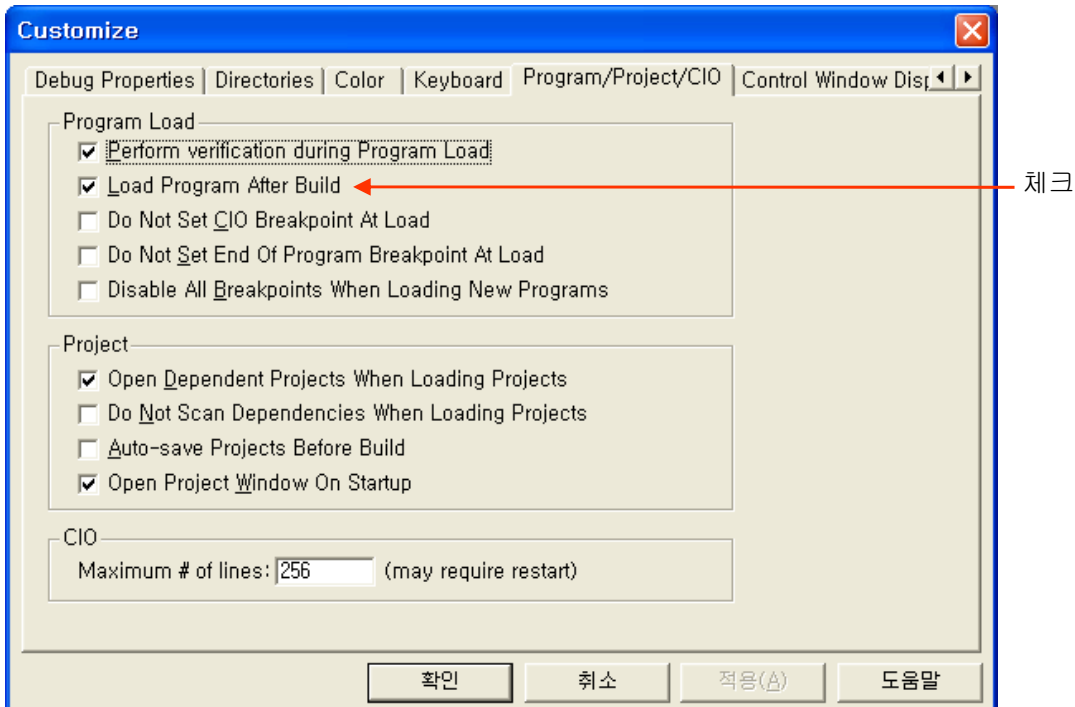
Customize

Debug Properties | Directories | Color | Keyboard | Program/Project/CIO | Control Window Disp

Program Load
Perform verification during Program Load
Load Program After Build
Do Not Set CIO Breakpoint At Load
Do Not Set End Of Program Breakpoint At Load
Disable All Breakpoints When Loading New Programs

체크

Project
Open Dependent Projects When Loading Projects
Do Not Scan Dependencies When Loading Projects
Auto-save Projects Before Build
Open Project Window On Startup

CIO
Maximum # of lines: 256 (may require restart)

확인 취소 적용(A) 도움말